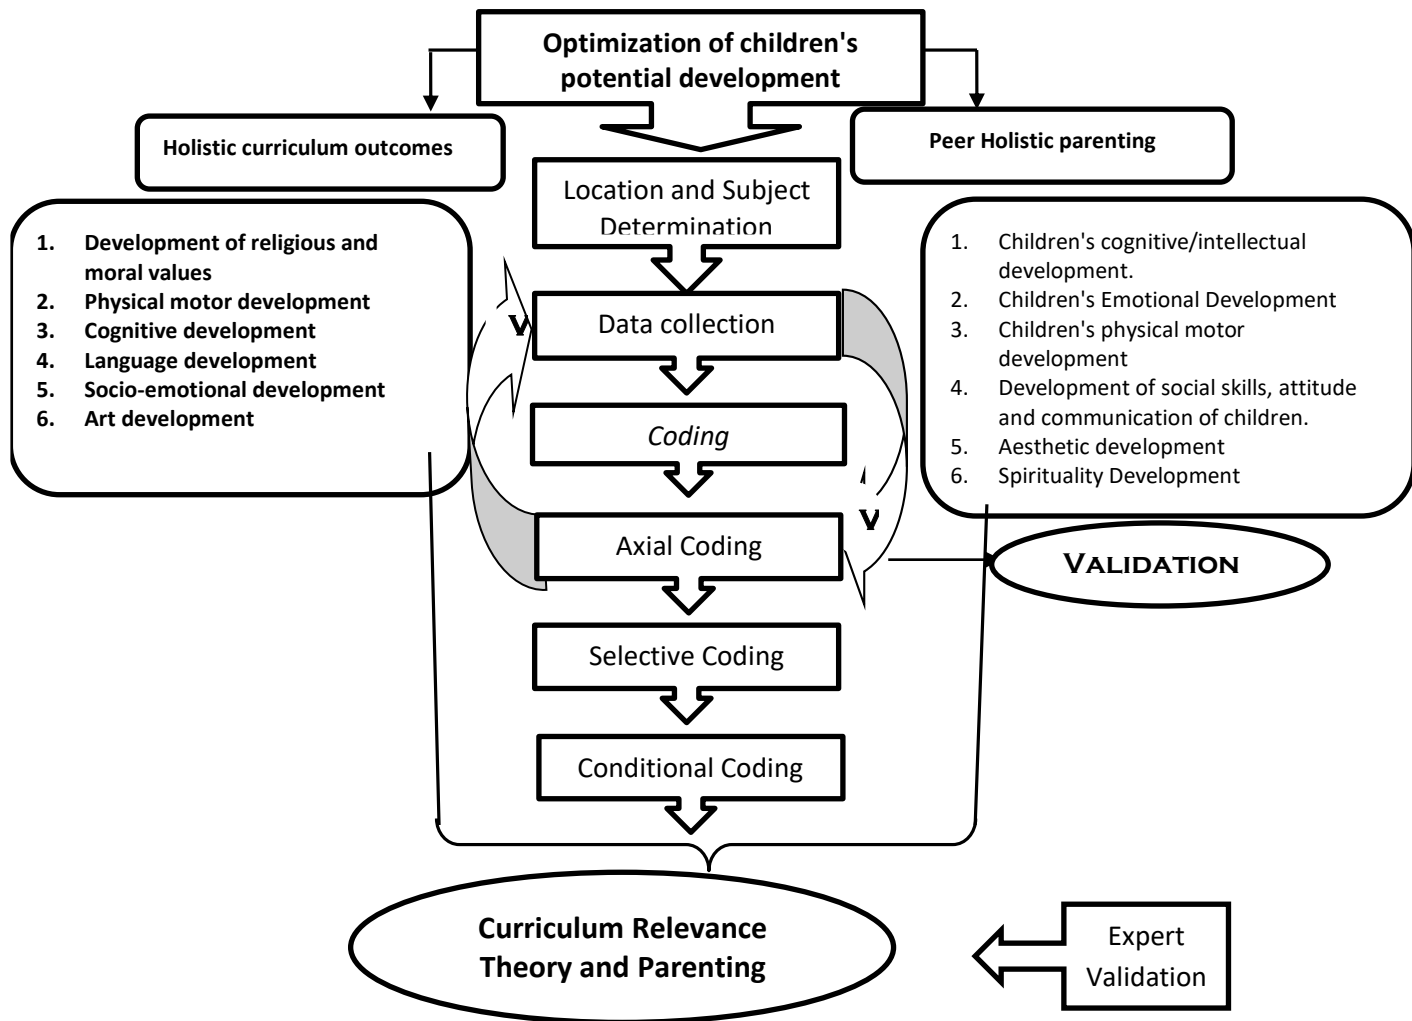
Optimization of children's potential development

Holistic curriculum outcomes

Peer Holistic parenting

Location and Subject Determination

1. Development of religious and moral values
2. Physical motor development
3. Cognitive development
4. Language development
5. Socio-emotional development
6. Art development

1. Children's cognitive/intellectual development.
2. Children's Emotional Development
3. Children's physical motor development
4. Development of social skills, attitude and communication of children.
5. Aesthetic development
6. Spirituality Development

V

Data collection

Coding

V

Axial Coding

Validation

Selective Coding

Conditional Coding

Curriculum Relevance Theory and Parenting

Expert Validation